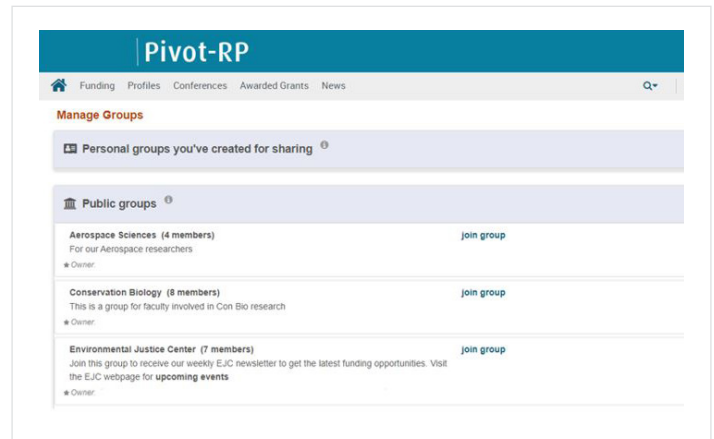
Pivot-RP

Funding Profiles Conferences Awarded Grants News

Manage Groups

Personal groups you've created for sharing

Public groups

Aerospace Sciences (4 members)
For our Aerospace researchers
★ Owner

join group

Conservation Biology (8 members)
This is a group for faculty involved in Con Bio research
★ Owner

join group

Environmental Justice Center (7 members)
Join this group to receive our weekly EJC newsletter to get the latest funding opportunities. Visit the EJC webpage for **upcoming events**
★ Owner

join group